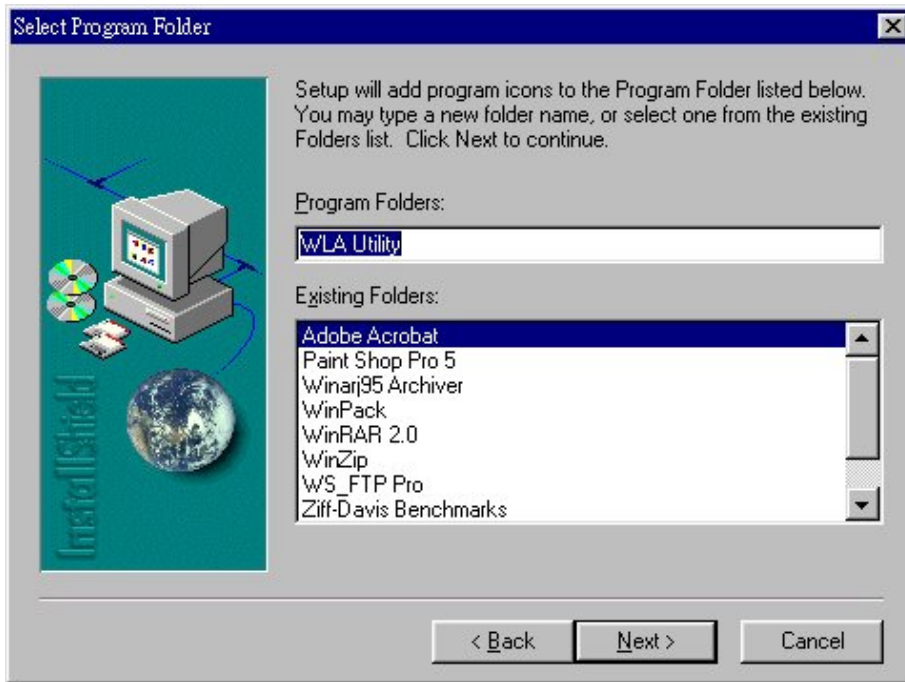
Select Program Folder

InstallShield

Setup will add program icons to the Program Folder listed below. You may type a new folder name, or select one from the existing Folders list. Click Next to continue.

Program Folders:

WLA Utility

Existing Folders:

Adobe Acrobat
Paint Shop Pro 5
Winarj95 Archiver
WinPack
WinRAR 2.0
WinZip
WS_FTP Pro
Ziff-Davis Benchmarks

< Back
Next >
Cancel